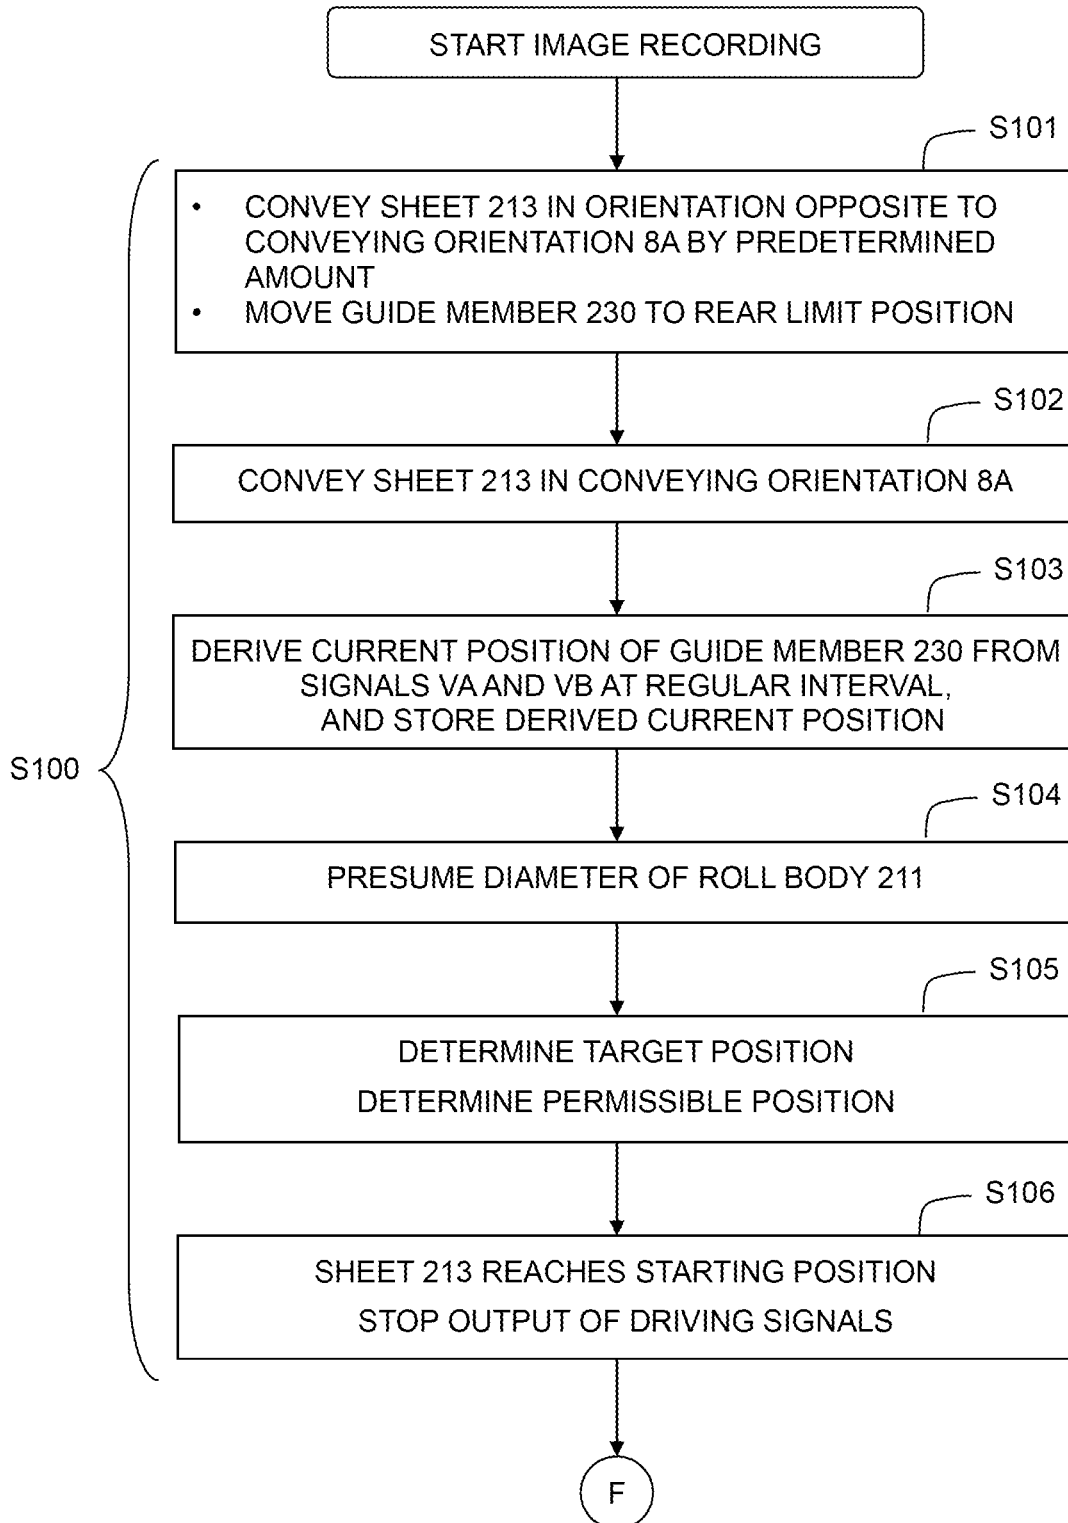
START IMAGE RECORDING

S101

• CONVEY SHEET 213 IN ORIENTATION OPPOSITE TO CONVEYING ORIENTATION 8A BY PREDETERMINED AMOUNT
• MOVE GUIDE MEMBER 230 TO REAR LIMIT POSITION

S102

CONVEY SHEET 213 IN CONVEYING ORIENTATION 8A

S103

DERIVE CURRENT POSITION OF GUIDE MEMBER 230 FROM SIGNALS VA AND VB AT REGULAR INTERVAL, AND STORE DERIVED CURRENT POSITION

S100

S104

PRESUME DIAMETER OF ROLL BODY 211

S105

DETERMINE TARGET POSITION
DETERMINE PERMISSIBLE POSITION

S106

SHEET 213 REACHES STARTING POSITION
STOP OUTPUT OF DRIVING SIGNALS

F